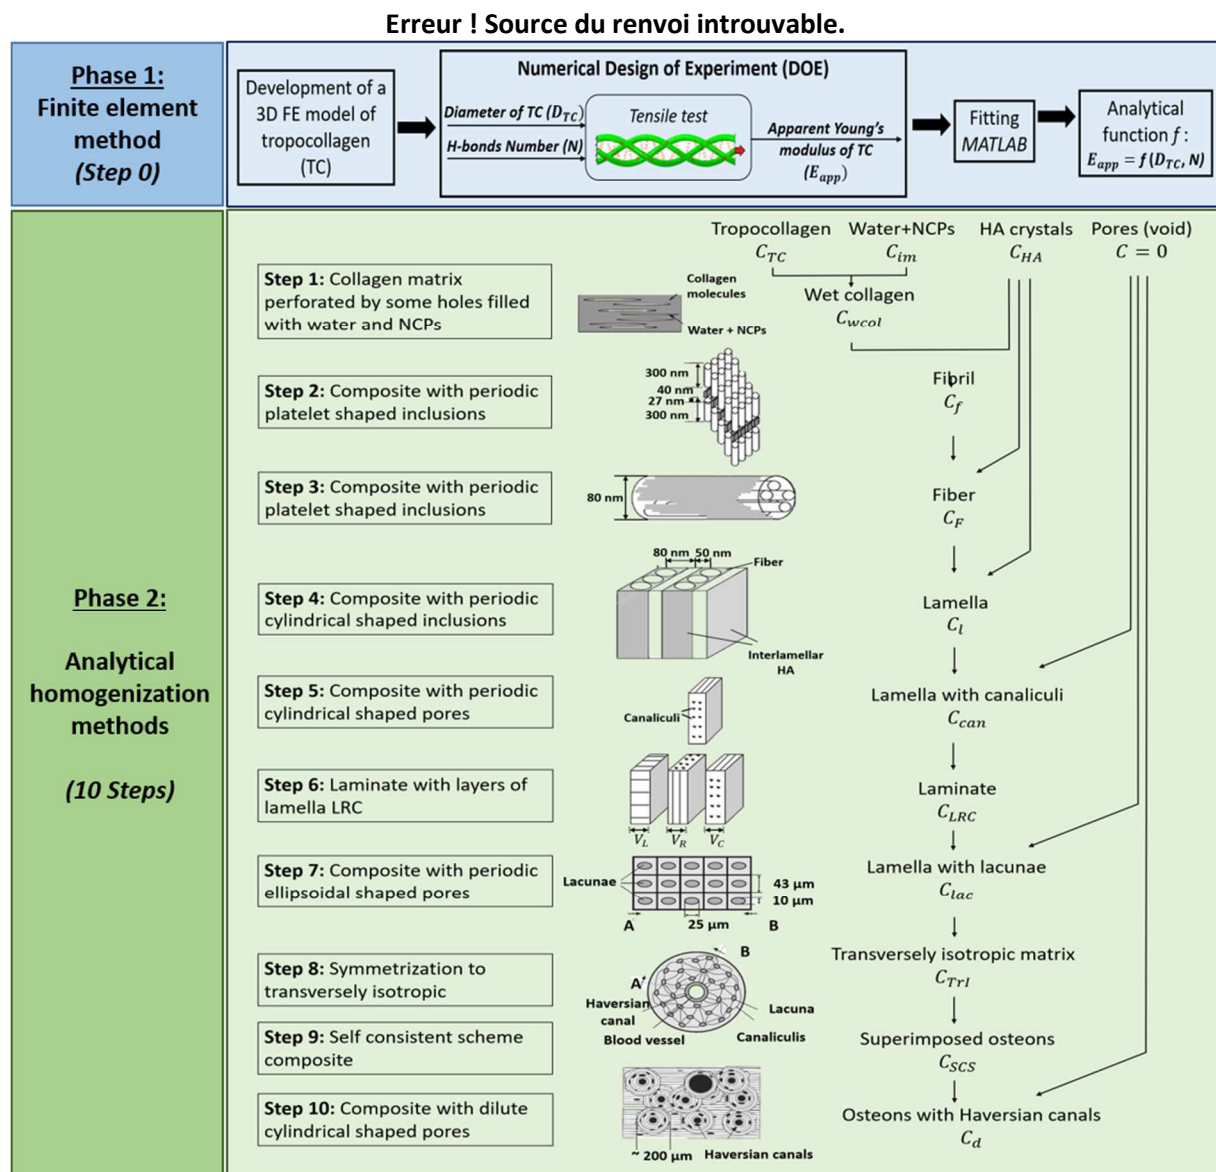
Erreur ! Source du renvoi introuvable.

Phase 1:
Finite element method
(Step 0)

Development of a 3D FE model of tropocollagen (TC)

Numerical Design of Experiment (DOE)

Diameter of TC ($D_{TC}$)

H-bonds Number (N)

Tensile test

Apparent Young's modulus of TC ($E_{app}$)

Fitting MATLAB

Analytical function $f$: $E_{app} = f(D_{TC}, N)$

Phase 2:

Analytical homogenization methods

(10 Steps)

Tropocollagen $C_{TC}$

Water+NCPs $C_{im}$

HA crystals $C_{HA}$

Pores (void) $C = 0$

Step 1: Collagen matrix perforated by some holes filled with water and NCPs

Collagen molecules

Water + NCPs

Wet collagen $C_{wcol}$

Step 2: Composite with periodic platelet shaped inclusions

300 nm
40 nm
27 nm
300 nm

Fibril $C_f$

Step 3: Composite with periodic platelet shaped inclusions

80 nm

Fiber $C_F$

80 nm 50 nm

Fiber

Step 4: Composite with periodic cylindrical shaped inclusions

Interlamellar HA

Lamella $C_l$

Step 5: Composite with periodic cylindrical shaped pores

Canaliculi

Lamella with canaliculi $C_{can}$

Step 6: Laminate with layers of lamella LRC

$V_L$ $V_R$ $V_C$

Laminate $C_{LRC}$

Step 7: Composite with periodic ellipsoidal shaped pores

Lacunae

43 µm
10 µm
25 µm
A B

Lamella with lacunae $C_{lac}$

Step 8: Symmetrization to transversely isotropic

B
A'
Haversian canal
Lacuna
Blood vessel
Canaliculis

Transversely isotropic matrix $C_{TrI}$

Step 9: Self consistent scheme composite

Superimposed osteons $C_{SCS}$

Step 10: Composite with dilute cylindrical shaped pores

~ 200 µm Haversian canals

Osteons with Haversian canals $C_d$